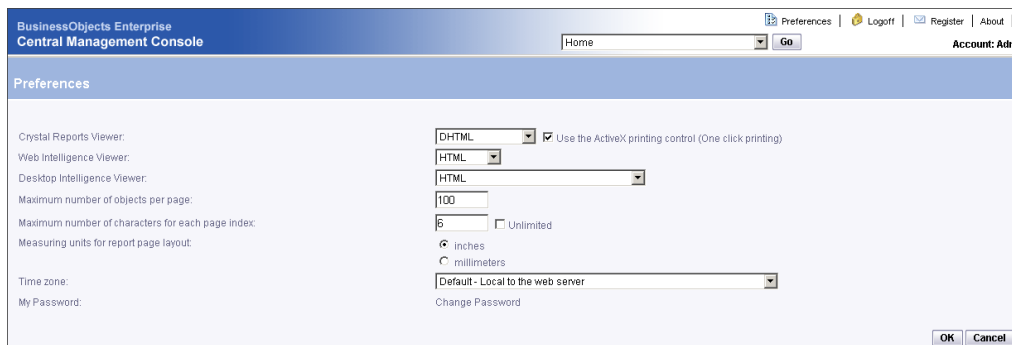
BusinessObjects Enterprise
Central Management Console

Preferences | Logoff | Register | About

Home Go

Account: Adr

Preferences

Crystal Reports Viewer: DHTML ☑ Use the ActiveX printing control (One click printing)

Web Intelligence Viewer: HTML

Desktop Intelligence Viewer: HTML

Maximum number of objects per page: 100

Maximum number of characters for each page index: 6 ☐ Unlimited

Measuring units for report page layout: ◉ inches ○ millimeters

Time zone: Default - Local to the web server

My Password: Change Password

OK Cancel